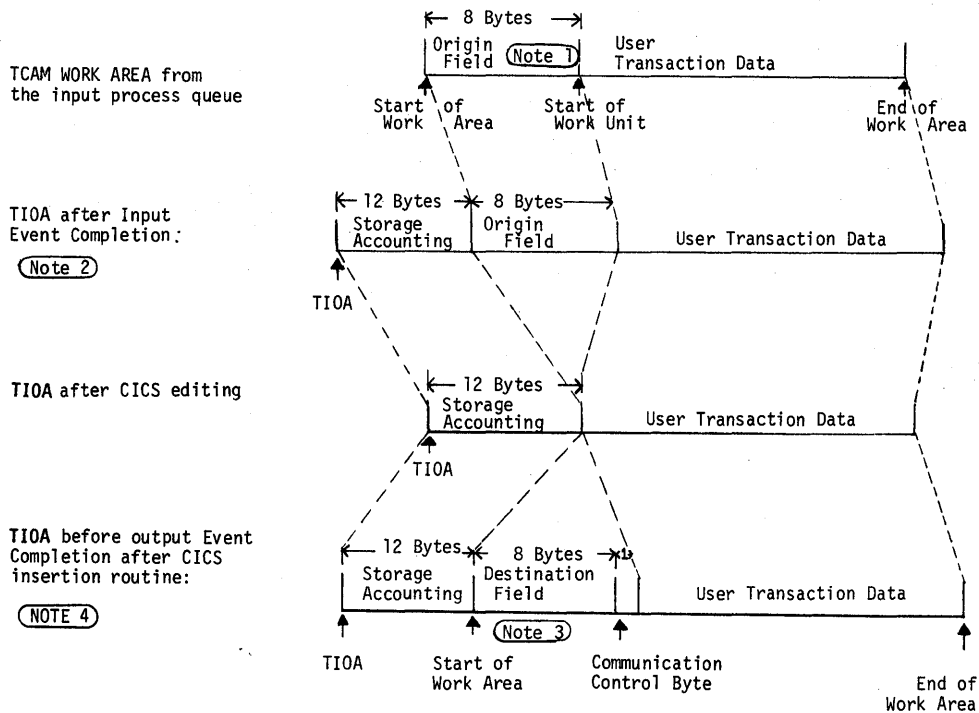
TCAM WORK AREA from the input process queue

8 Bytes

Origin Field (Note 1)

User Transaction Data

Start of Work Area

Start of Work Unit

End of Work Area

TIOA after Input Event Completion:

(Note 2)

12 Bytes

8 Bytes

Storage Accounting

Origin Field

User Transaction Data

TIOA

TIOA after CICS editing

12 Bytes

Storage Accounting

User Transaction Data

TIOA

TIOA before output Event Completion after CICS insertion routine:

(NOTE 4)

12 Bytes

8 Bytes

1

Storage Accounting

Destination Field

User Transaction Data

(Note 3)

TIOA

Start of Work Area

Communication Control Byte

End of Work Area